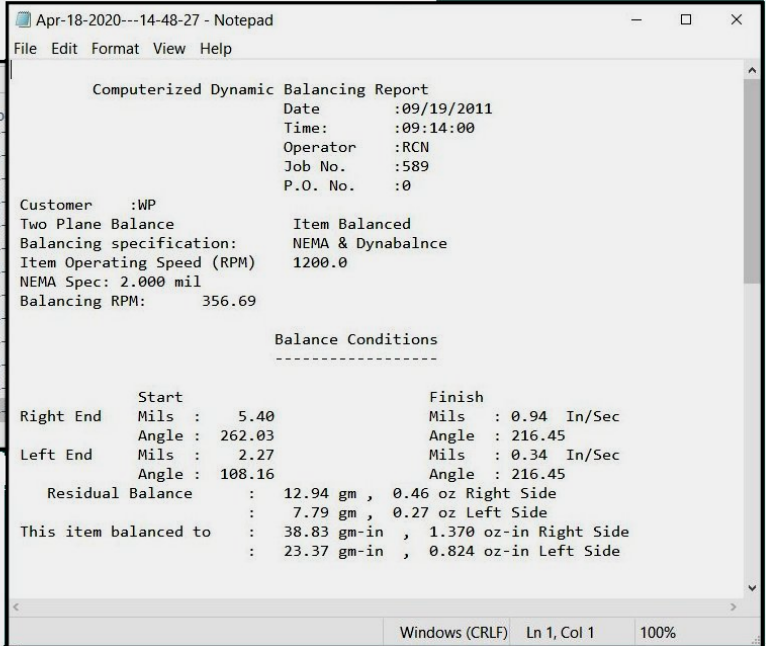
Apr-18-2020---14-48-27 - Notepad

File Edit Format View Help

Computerized Dynamic Balancing Report
Date :09/19/2011
Time: :09:14:00
Operator :RCN
Job No. :589
P.O. No. :0

Customer :WP
Two Plane Balance Item Balanced
Balancing specification: NEMA & Dynabalnce
Item Operating Speed (RPM) 1200.0
NEMA Spec: 2.000 mil
Balancing RPM: 356.69

Balance Conditions
------------------

| | Start | | Finish |
|---|---|---|---|
| Right End | Mils : 5.40 | | Mils : 0.94 In/Sec |
| | Angle : 262.03 | | Angle : 216.45 |
| Left End | Mils : 2.27 | | Mils : 0.34 In/Sec |
| | Angle : 108.16 | | Angle : 216.45 |

Residual Balance : 12.94 gm , 0.46 oz Right Side
: 7.79 gm , 0.27 oz Left Side
This item balanced to : 38.83 gm-in , 1.370 oz-in Right Side
: 23.37 gm-in , 0.824 oz-in Left Side

Windows (CRLF) Ln 1, Col 1 100%